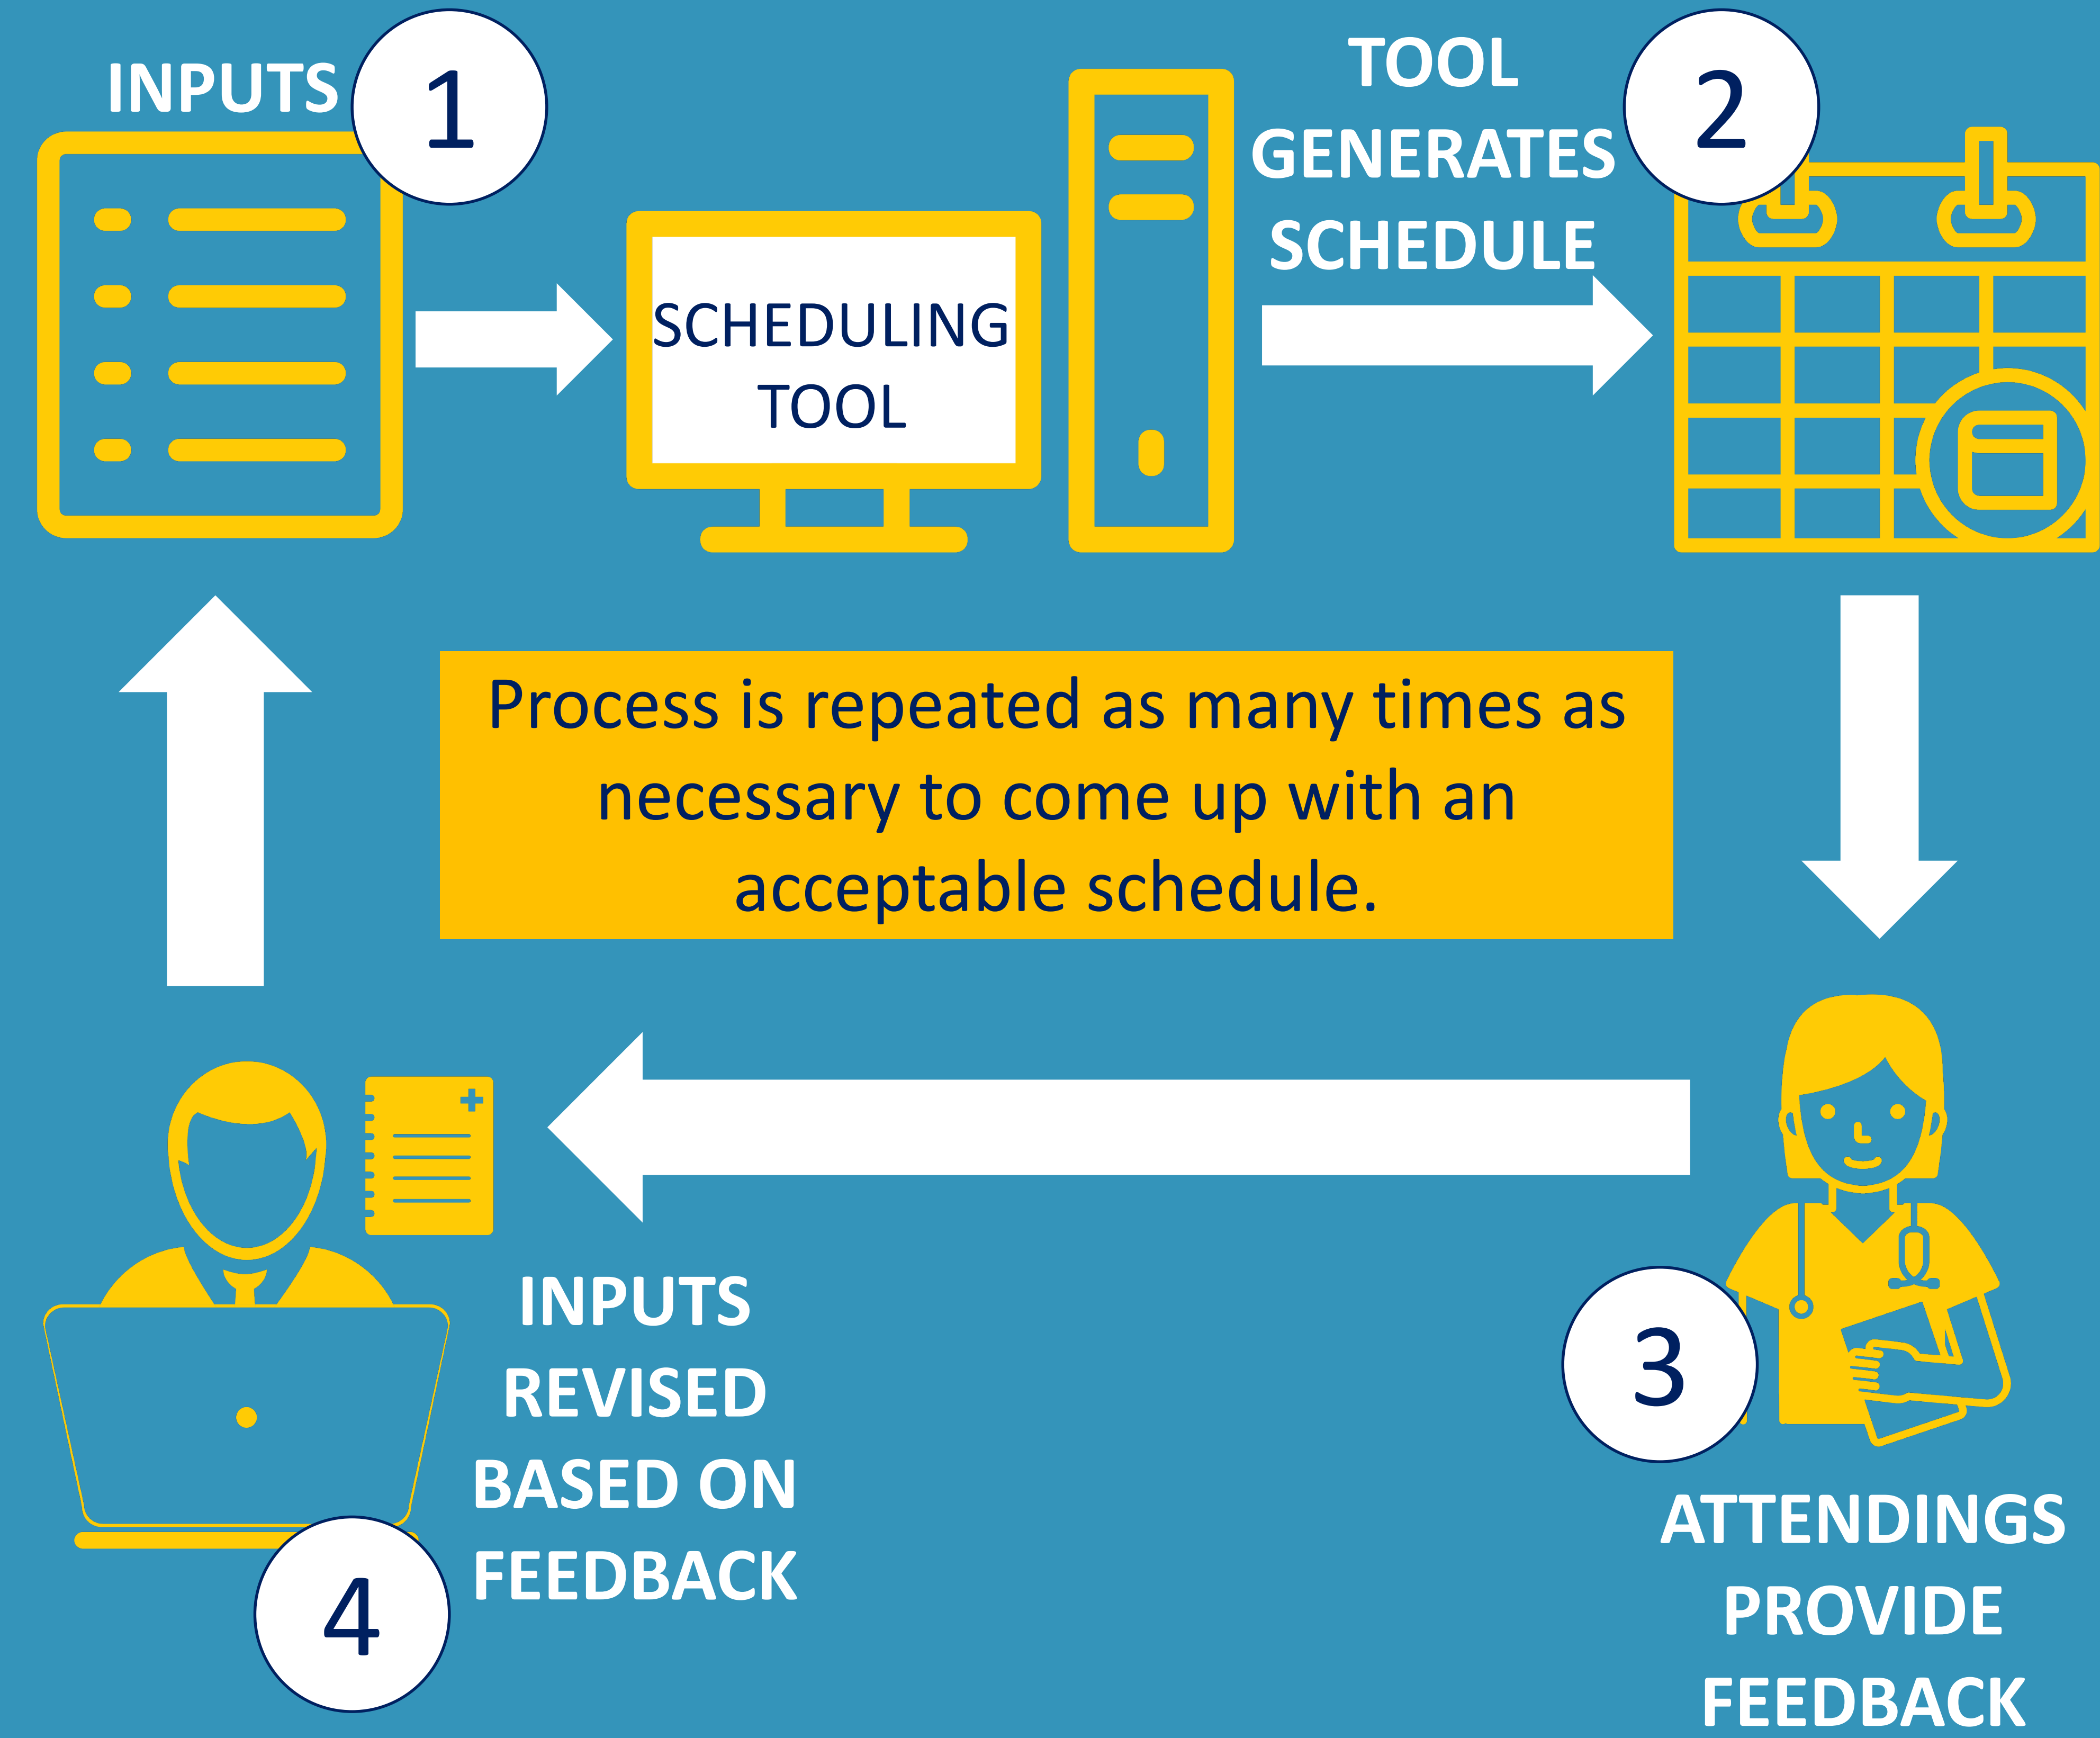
INPUTS

1

SCHEDULING TOOL

TOOL GENERATES SCHEDULE

2

Process is repeated as many times as necessary to come up with an acceptable schedule.

3

ATTENDINGS PROVIDE FEEDBACK

INPUTS REVISED BASED ON FEEDBACK

4